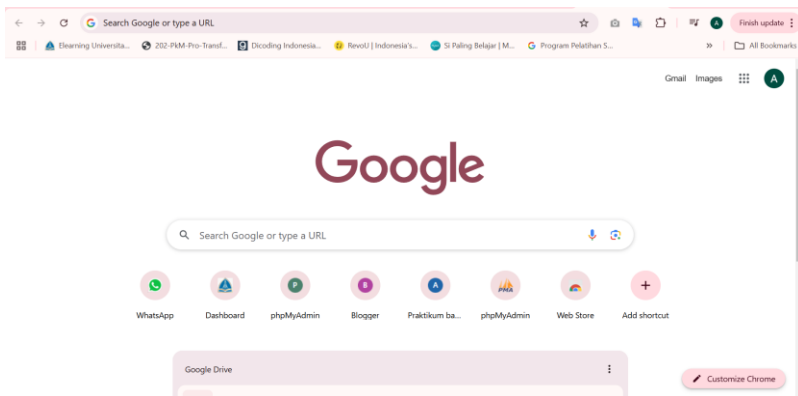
Search Google or type a URL

A

Finish update

Elearning Universita... 202-PkM-Pro-Transf... Dicoding Indonesia... RevoU | Indonesia's... Si Paling Belajar | M... Program Pelatihan S...

»

All Bookmarks

Gmail Images

A

Google

Search Google or type a URL

WhatsApp

Dashboard

P
phpMyAdmin

B
Blogger

A
Praktikum ba...

PMA
phpMyAdmin

Web Store

+
Add shortcut

Google Drive

Customize Chrome